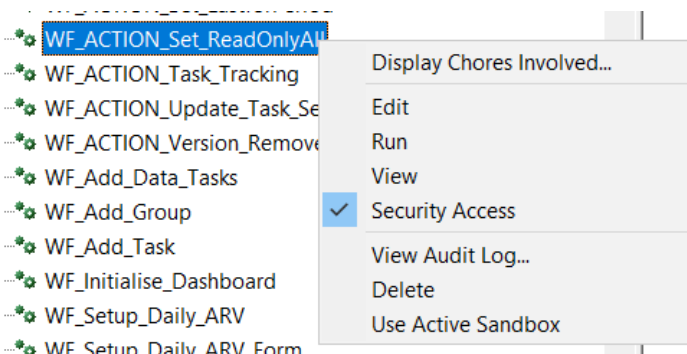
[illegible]
WF_ACTION_Set_ReadOnlyAl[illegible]
WF_ACTION_Task_Tracking
WF_ACTION_Update_Task_Se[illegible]
WF_ACTION_Version_Remove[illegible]
WF_Add_Data_Tasks
WF_Add_Group
WF_Add_Task
WF_Initialise_Dashboard
WF_Setup_Daily_ARV
WF_Setup_Daily_ARV_Form

Display Chores Involved...
Edit
Run
View
Security Access
View Audit Log...
Delete
Use Active Sandbox